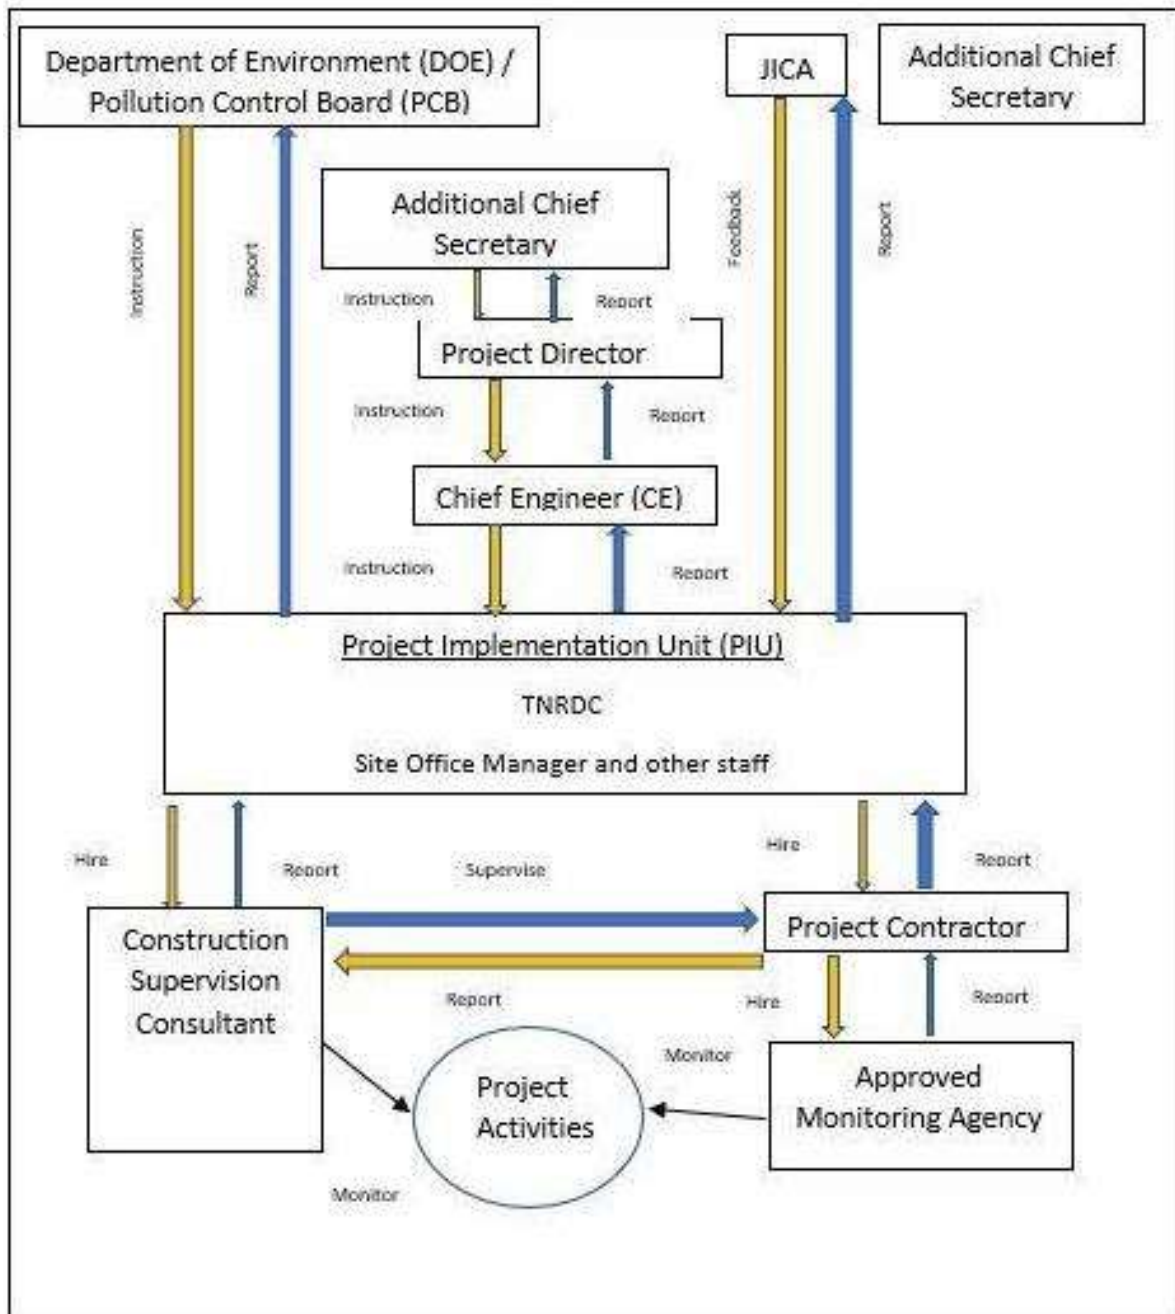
Department of Environment (DOE) / Pollution Control Board (PCB)

JICA

Additional Chief Secretary

Instruction

Report

Additional Chief Secretary

Feedback

Report

Instruction

Report

Project Director

Instruction

Report

Chief Engineer (CE)

Instruction

Report

Project Implementation Unit (PIU)

TNRDC

Site Office Manager and other staff

Hire

Report

Supervise

Hire

Report

Construction Supervision Consultant

Project Contractor

Report

Hire

Report

Monitor

Project Activities

Approved Monitoring Agency

Monitor